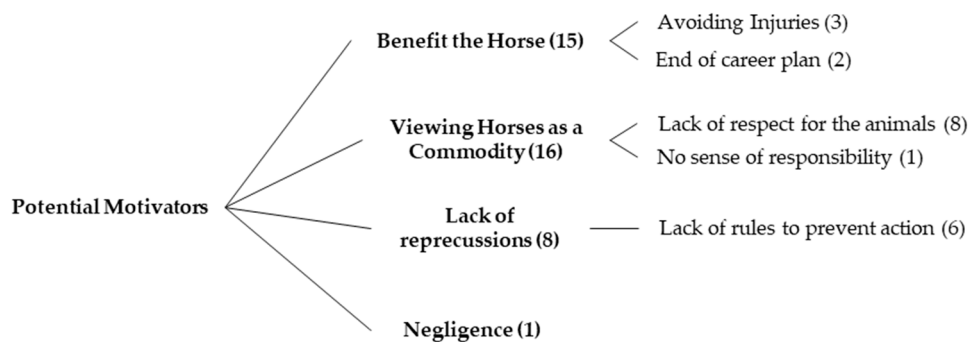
Potential Motivators

Benefit the Horse (15)

Avoiding Injuries (3)

End of career plan (2)

Viewing Horses as a Commodity (16)

Lack of respect for the animals (8)

No sense of responsibility (1)

Lack of reprecussions (8)

Lack of rules to prevent action (6)

Negligence (1)